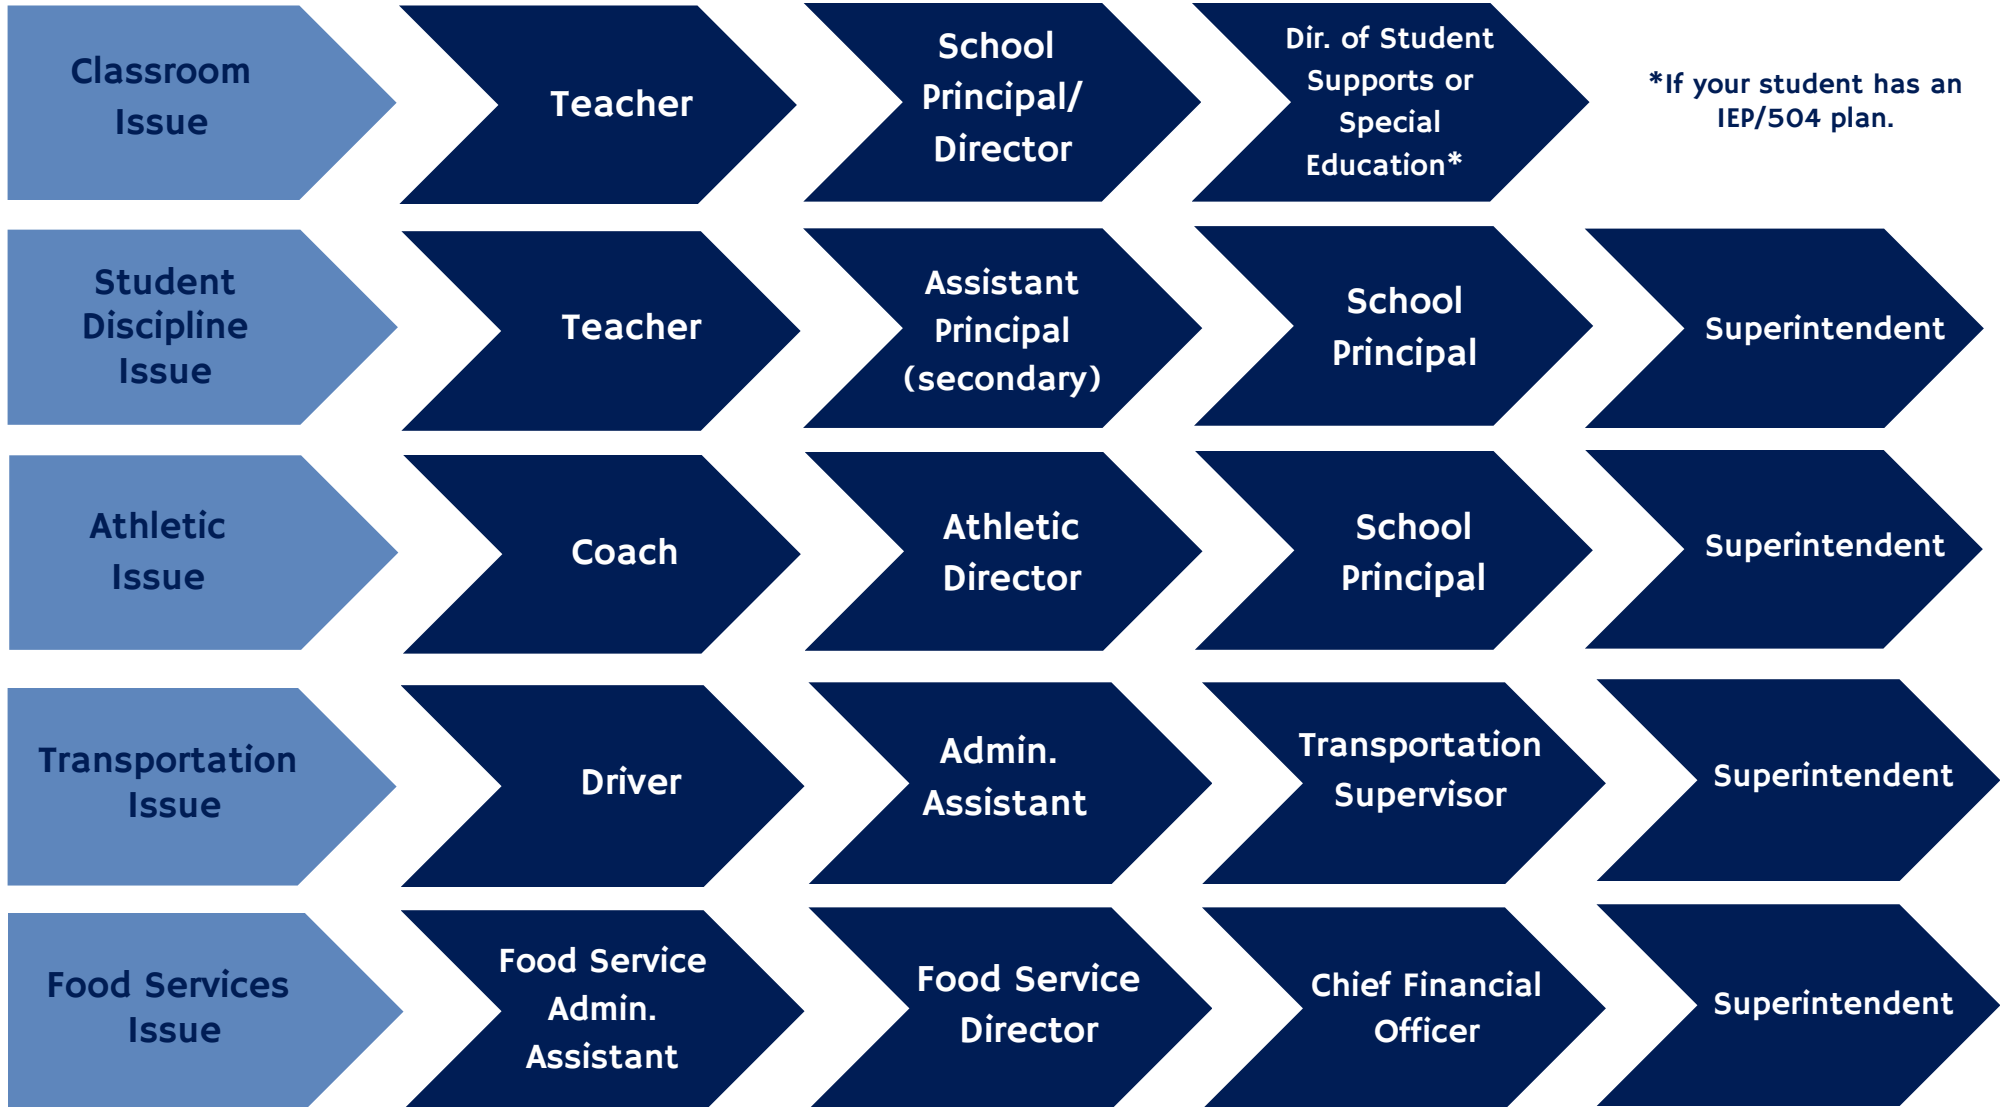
Classroom Issue

Teacher

School Principal/ Director

Dir. of Student Supports or Special Education*

*If your student has an IEP/504 plan.

Student Discipline Issue

Teacher

Assistant Principal (secondary)

School Principal

Superintendent

Athletic Issue

Coach

Athletic Director

School Principal

Superintendent

Transportation Issue

Driver

Admin. Assistant

Transportation Supervisor

Superintendent

Food Services Issue

Food Service Admin. Assistant

Food Service Director

Chief Financial Officer

Superintendent